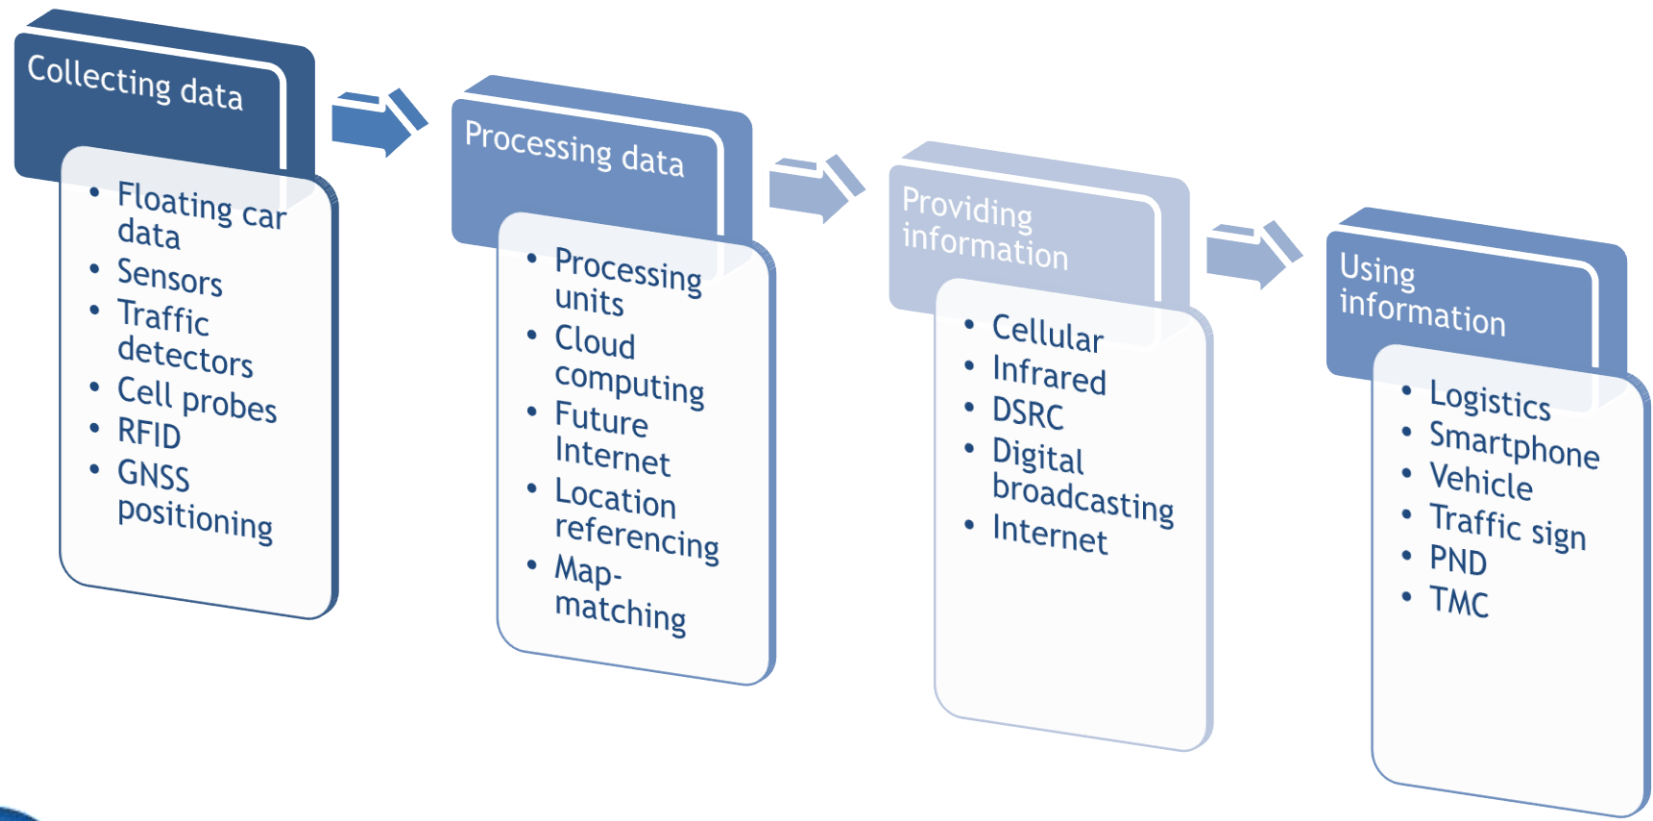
Collecting data

- Floating car data
- Sensors
- Traffic detectors
- Cell probes
- RFID
- GNSS positioning

Processing data

- Processing units
- Cloud computing
- Future Internet
- Location referencing
- Map-matching

Providing information

- Cellular
- Infrared
- DSRC
- Digital broadcasting
- Internet

Using information

- Logistics
- Smartphone
- Vehicle
- Traffic sign
- PND
- TMC